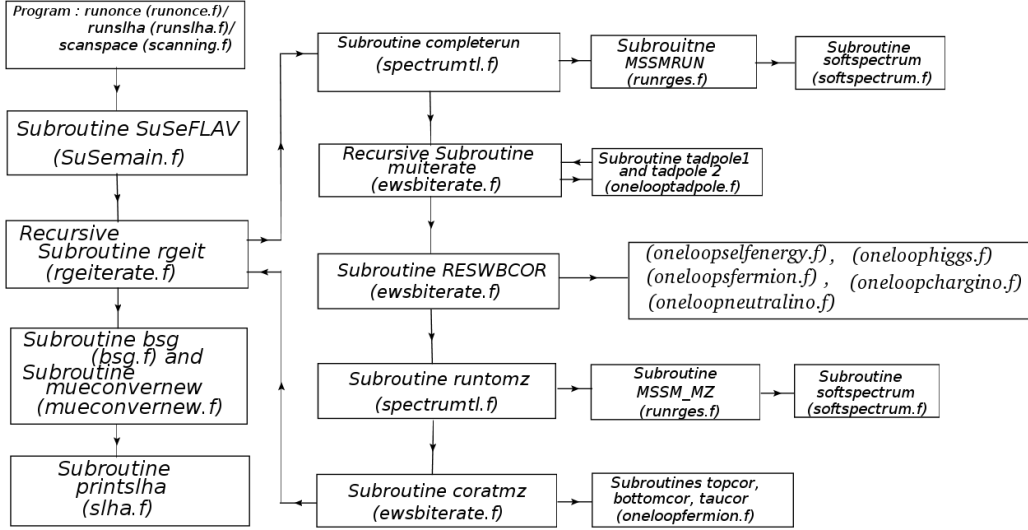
Program : runonce (runonce.f)/ runslha (runslha.f)/ scanspace (scanning.f)

Subroutine SuSeFLAV (SuSemain.f)

Recursive Subroutine rgeit (rgeiterate.f)

Subroutine bsg (bsg.f) and Subroutine mueconvernew (mueconvernew.f)

Subroutine printslha (slha.f)

Subroutine completerun (spectrumtl.f)

Subrouitne MSSMRUN (runrges.f)

Subroutine softspectrum (softspectrum.f)

Recursive Subroutine muiterate (ewsbiterate.f)

Subroutine tadpole1 and tadpole 2 (onelooptadpole.f)

Subroutine RESWBCOR (ewsbiterate.f)

(oneloopselfenergy.f) , (oneloophiggs.f) (oneloopsfermion.f) , (oneloopchargino.f) (oneloopneutralino.f)

Subroutine runtomz (spectrumtl.f)

Subroutine MSSM_MZ (runrges.f)

Subroutine softspectrum (softspectrum.f)

Subroutine coratmz (ewsbiterate.f)

Subroutines topcor, bottomcor, taucor (oneloopfermion.f)